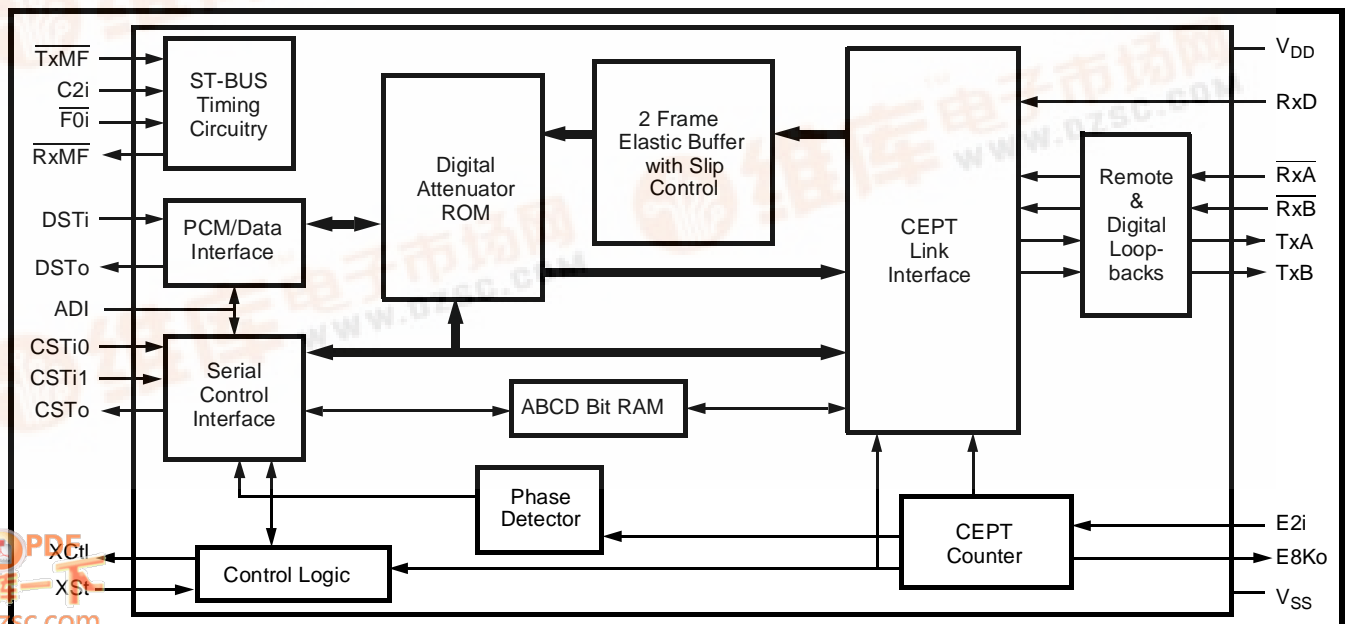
$\overline{TxMF}$
C2i
$\overline{F0i}$
$\overline{RxMF}$
DSTi
DSTo
ADI
CSTi0
CSTi1
CSTo
XCtl
XSt

ST-BUS Timing Circuitry

PCM/Data Interface

Serial Control Interface

Digital Attenuator ROM

2 Frame Elastic Buffer with Slip Control

ABCD Bit RAM

Phase Detector

Control Logic

CEPT Link Interface

CEPT Counter

Remote & Digital Loop-backs

$V_{DD}$
RxD
$\overline{RxA}$
$\overline{RxB}$
TxA
TxB
E2i
E8Ko
$V_{SS}$

WWW.DZSC.COM
PDF
zsc.com